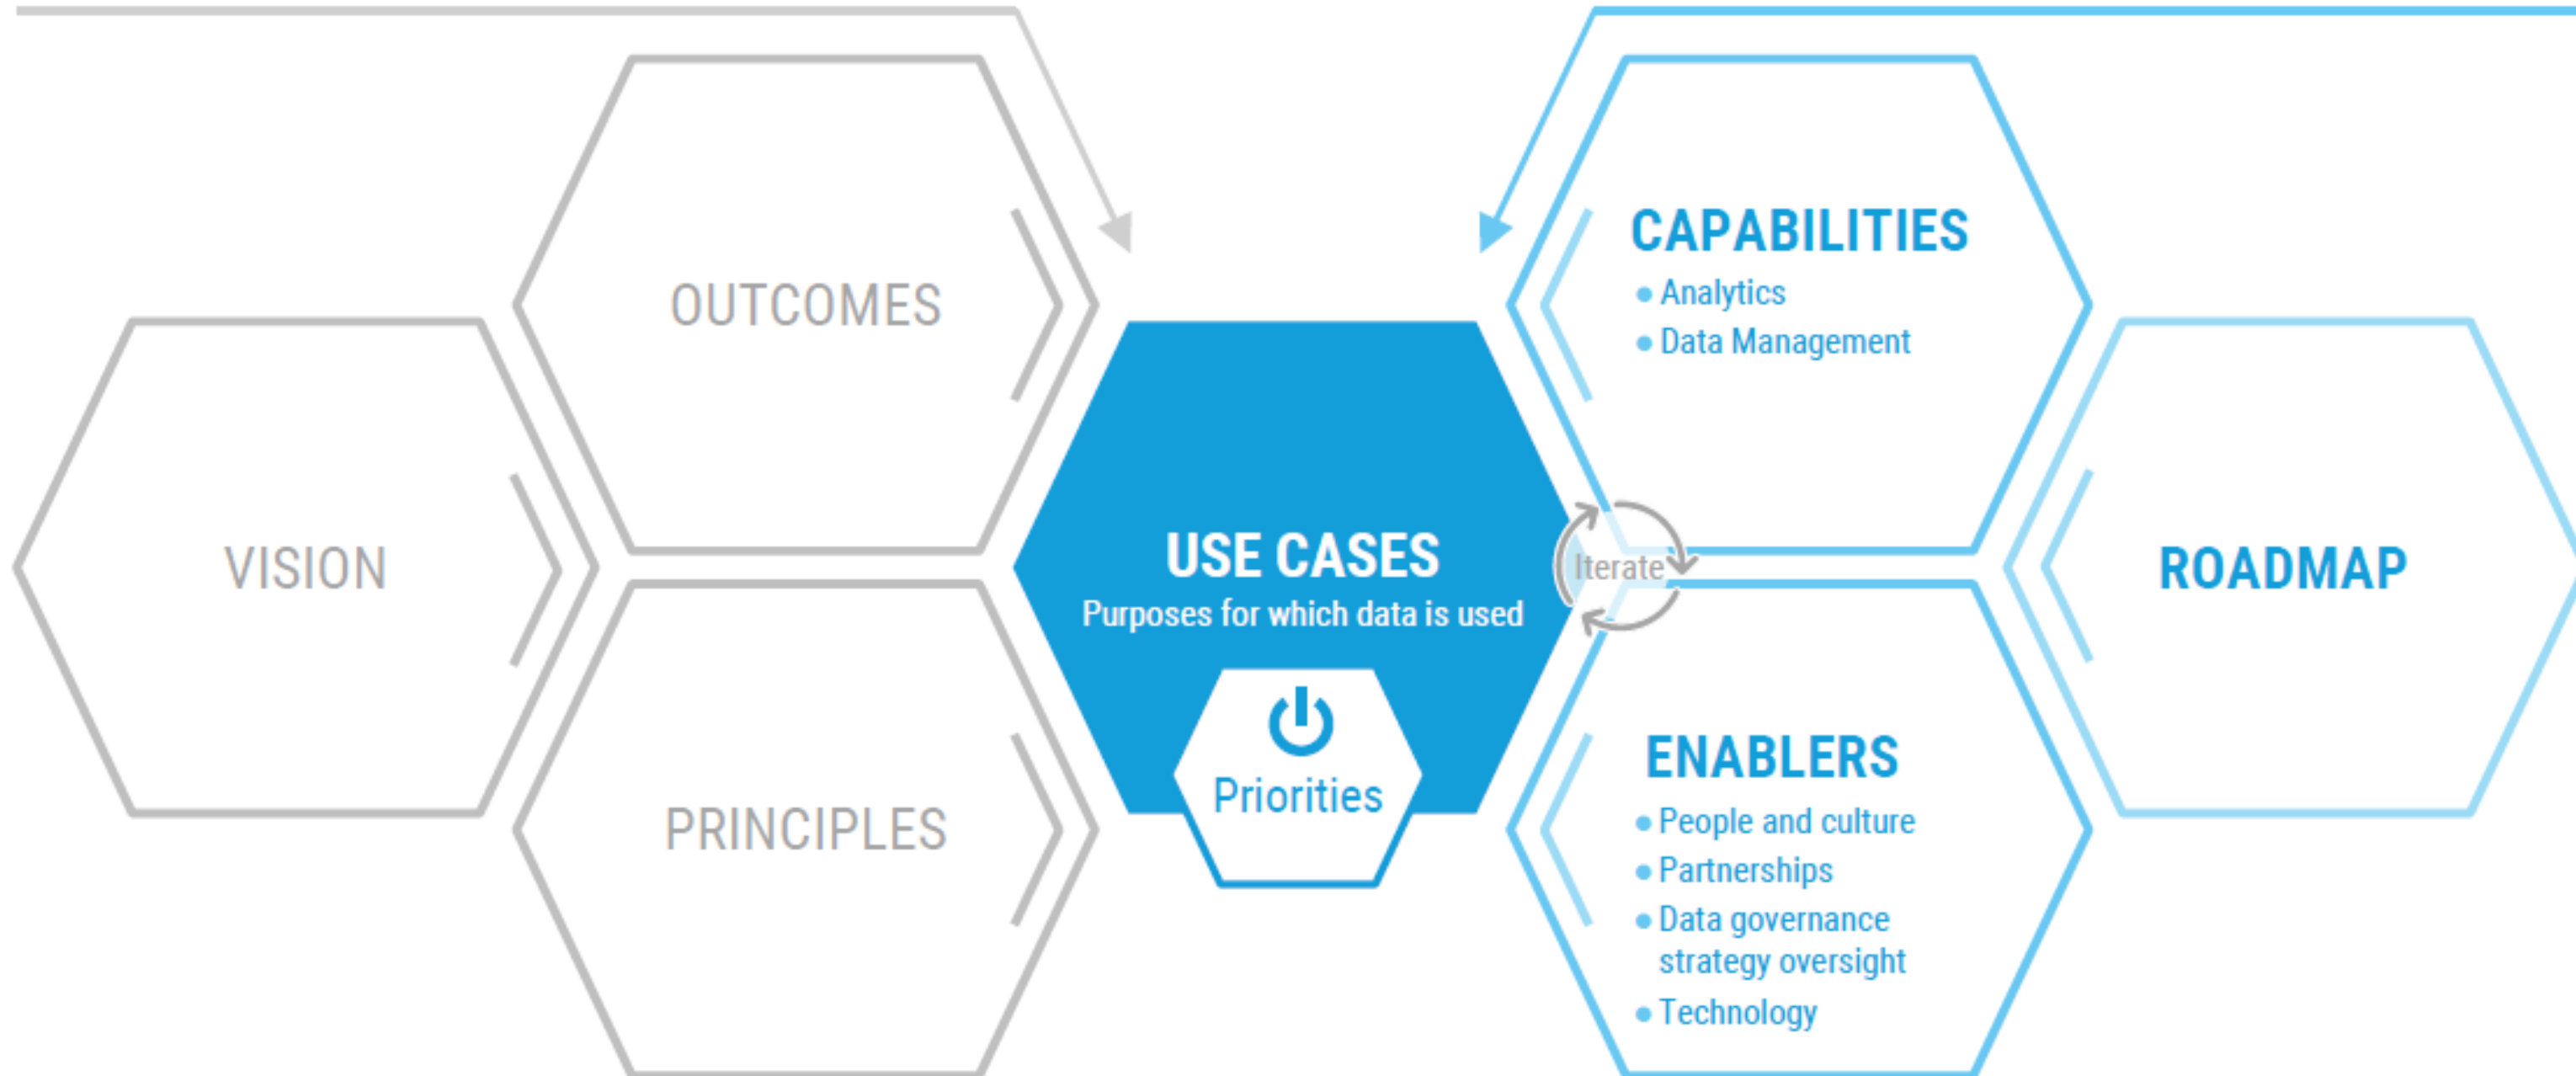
OUTCOMES

VISION

PRINCIPLES

USE CASES
Purposes for which data is used

Priorities

Iterate

CAPABILITIES
• Analytics
• Data Management

ENABLERS
• People and culture
• Partnerships
• Data governance strategy oversight
• Technology

ROADMAP